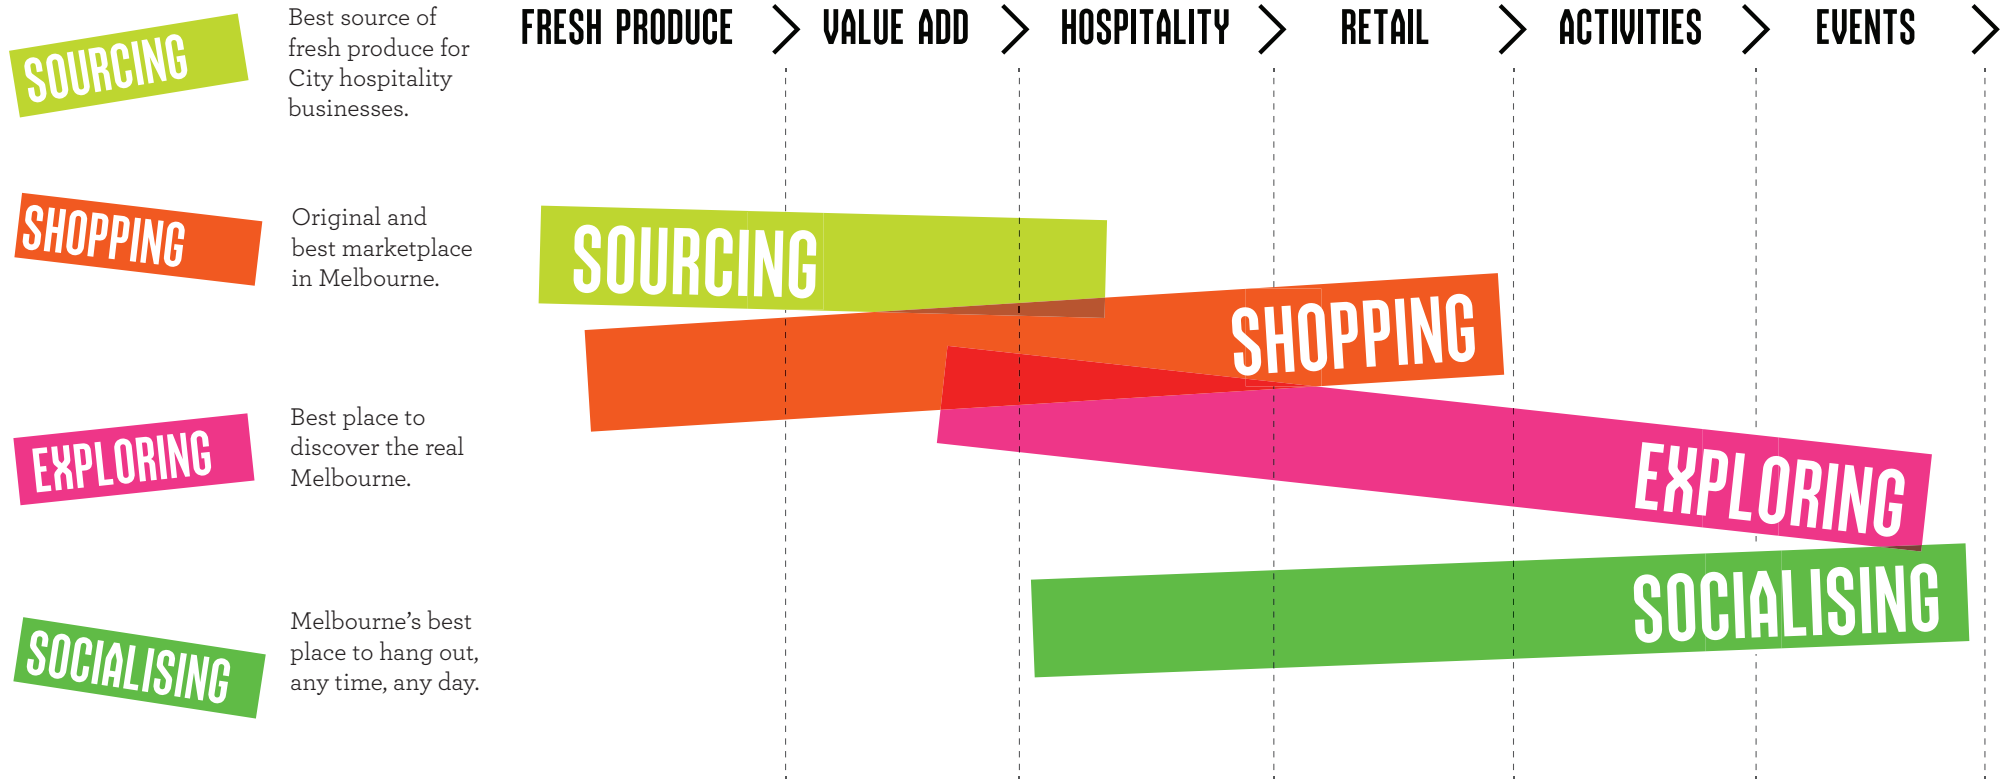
SOURCING

Best source of fresh produce for City hospitality businesses.

SHOPPING

Original and best marketplace in Melbourne.

EXPLORING

Best place to discover the real Melbourne.

SOCIALISING

Melbourne's best place to hang out, any time, any day.

FRESH PRODUCE > VALUE ADD > HOSPITALITY > RETAIL > ACTIVITIES > EVENTS >

SOURCING

SHOPPING

EXPLORING

SOCIALISING